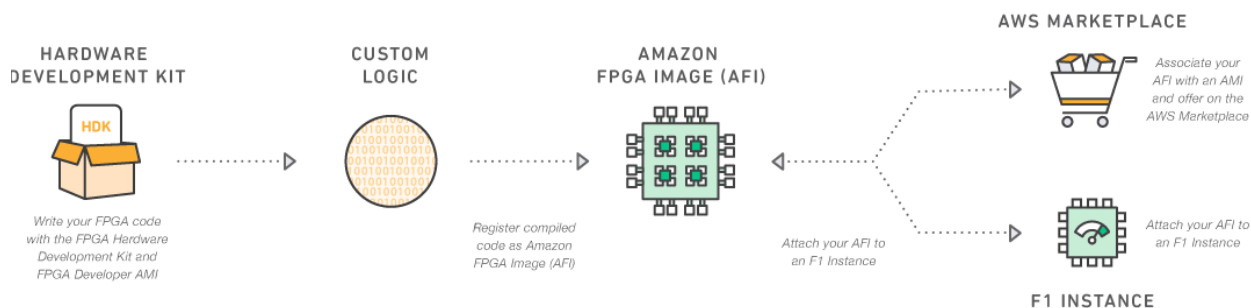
HARDWARE DEVELOPMENT KIT

HDK

Write your FPGA code with the FPGA Hardware Development Kit and FPGA Developer AMI

CUSTOM LOGIC

Register compiled code as Amazon FPGA Image (AFI)

AMAZON FPGA IMAGE (AFI)

Attach your AFI to an F1 Instance

AWS MARKETPLACE

Associate your AFI with an AMI and offer on the AWS Marketplace

Attach your AFI to an F1 Instance

F1 INSTANCE